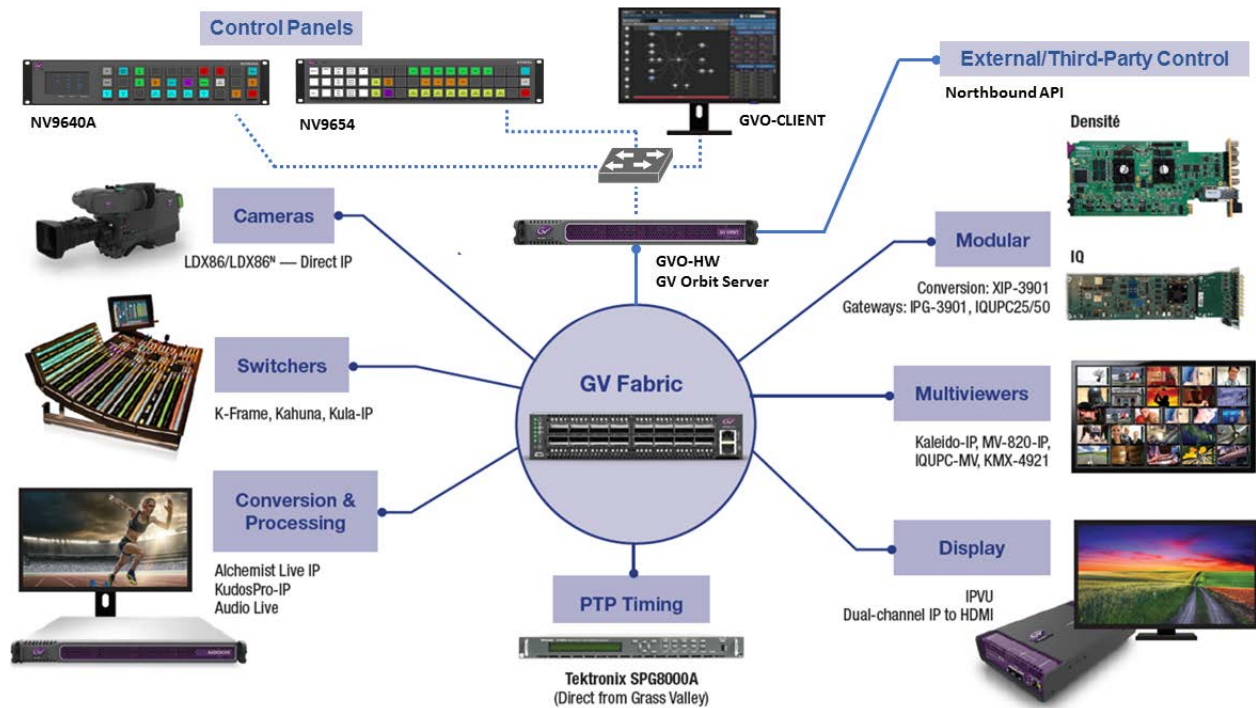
Control Panels

NV9640A

NV9654

GVO-CLIENT

External/Third-Party Control

Northbound API

Densité

Cameras

LDX86/LDX86$^N$ — Direct IP

GVO-HW
GV Orbit Server

Modular

IQ

Conversion: XIP-3901
Gateways: IPG-3901, IQUPC25/50

Switchers

K-Frame, Kahuna, Kula-IP

GV Fabric

Multiviewers

Kaleido-IP, MV-820-IP, IQUPC-MV, KMX-4921

Conversion & Processing

Alchemist Live IP
KudosPro-IP
Audio Live

Display

IPVU
Dual-channel IP to HDMI

PTP Timing

Tektronix SPG8000A
(Direct from Grass Valley)